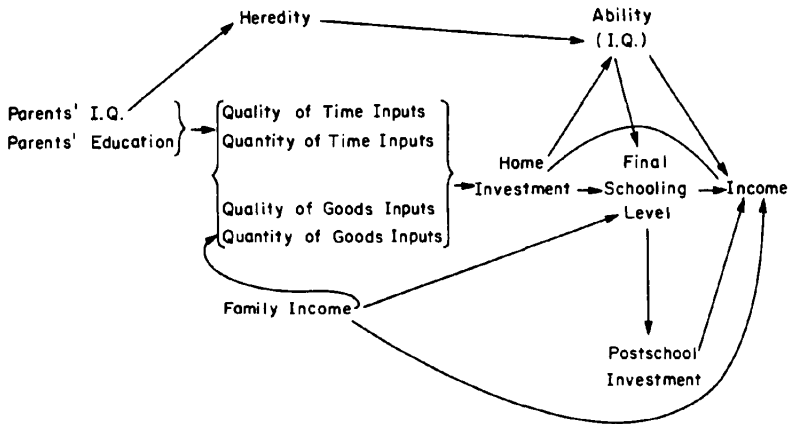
Heredity

Ability
(I.Q.)

Parents' I.Q.
Parents' Education

Quality of Time Inputs
Quantity of Time Inputs

Quality of Goods Inputs
Quantity of Goods Inputs

Home
Investment

Final
Schooling
Level

Income

Family Income

Postschool
Investment